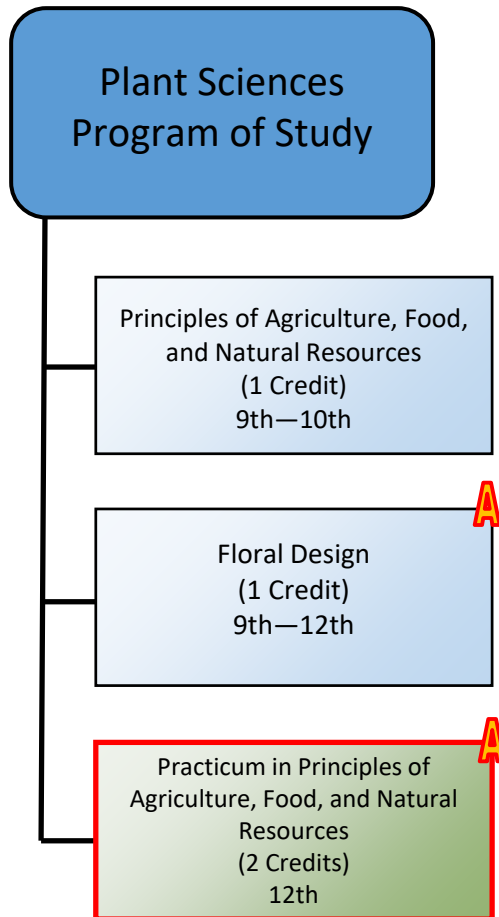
Plant Sciences Program of Study

Principles of Agriculture, Food, and Natural Resources
(1 Credit)
9th—10th

A

Floral Design
(1 Credit)
9th—12th

A

Practicum in Principles of Agriculture, Food, and Natural Resources
(2 Credits)
12th